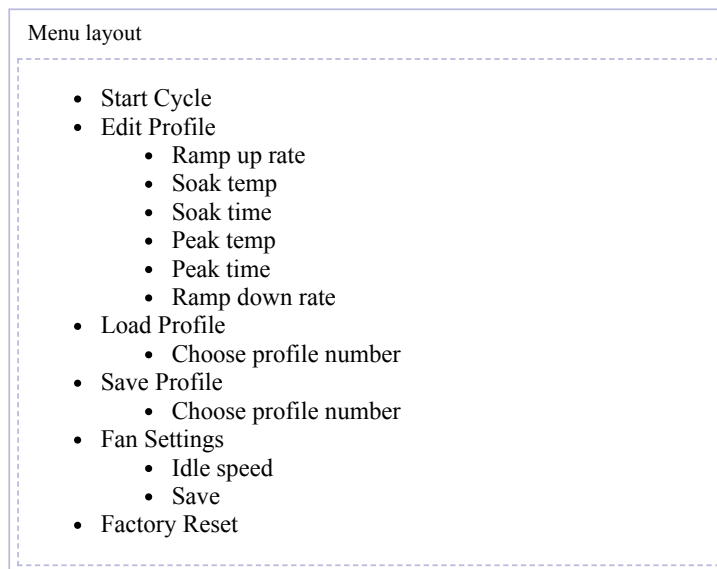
Menu layout

- Start Cycle
- Edit Profile
  - Ramp up rate
  - Soak temp
  - Soak time
  - Peak temp
  - Peak time
  - Ramp down rate
- Load Profile
  - Choose profile number
- Save Profile
  - Choose profile number
- Fan Settings
  - Idle speed
  - Save
- Factory Reset